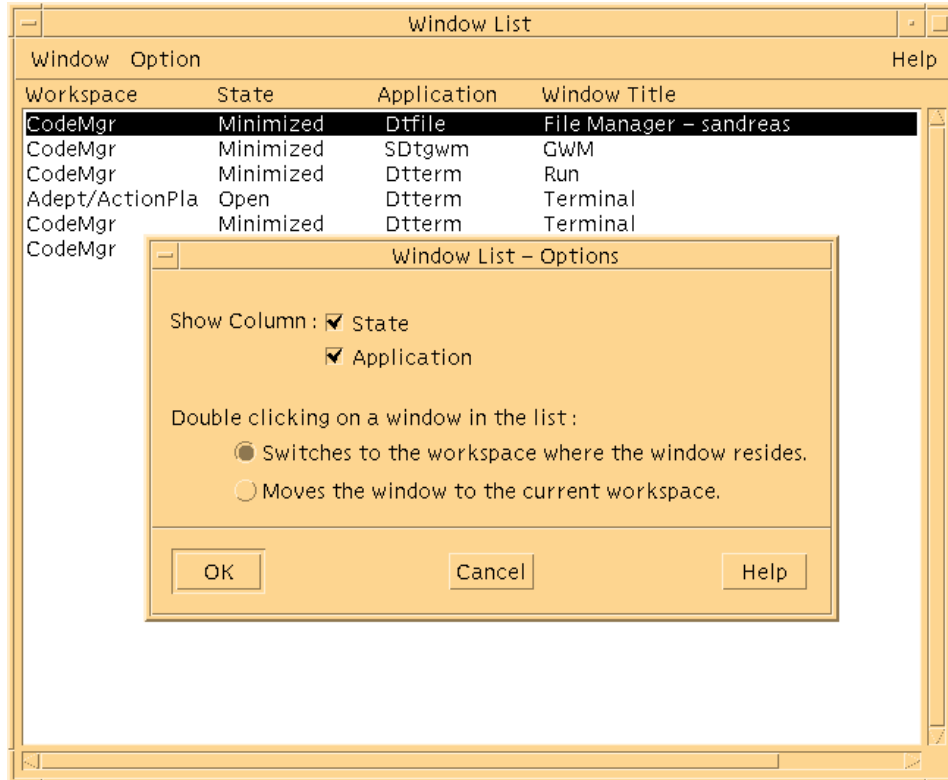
Window List

Window Option Help

| Workspace | State | Application | Window Title |
|---|---|---|---|
| CodeMgr | Minimized | Dtfile | File Manager – sandreas |
| CodeMgr | Minimized | SDtgwm | GWM |
| CodeMgr | Minimized | Dtterm | Run |
| Adept/ActionPla | Open | Dtterm | Terminal |
| CodeMgr | Minimized | Dtterm | Terminal |
| CodeMgr | | | |

Window List – Options

Show Column : State

Application

Double clicking on a window in the list :

Switches to the workspace where the window resides.

Moves the window to the current workspace.

OK Cancel Help